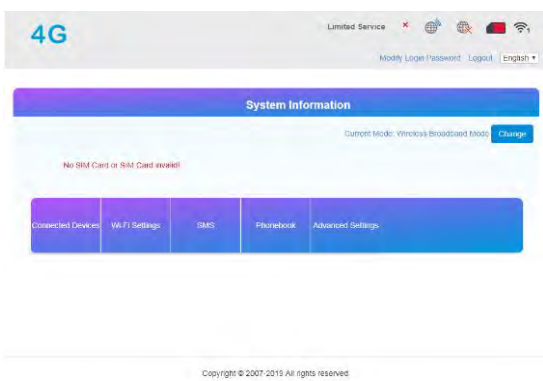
4G

Limited Service

Modify Login Password Logout English ▾

System Information

Current Mode: Wireless Broadband Mode Change

No SIM Card or SIM Card invalid!

| Connected Devices | Wi-Fi Settings | SMS | Phonebook | Advanced Settings |
|---|---|---|---|---|

Copyright © 2007-2019 All rights reserved